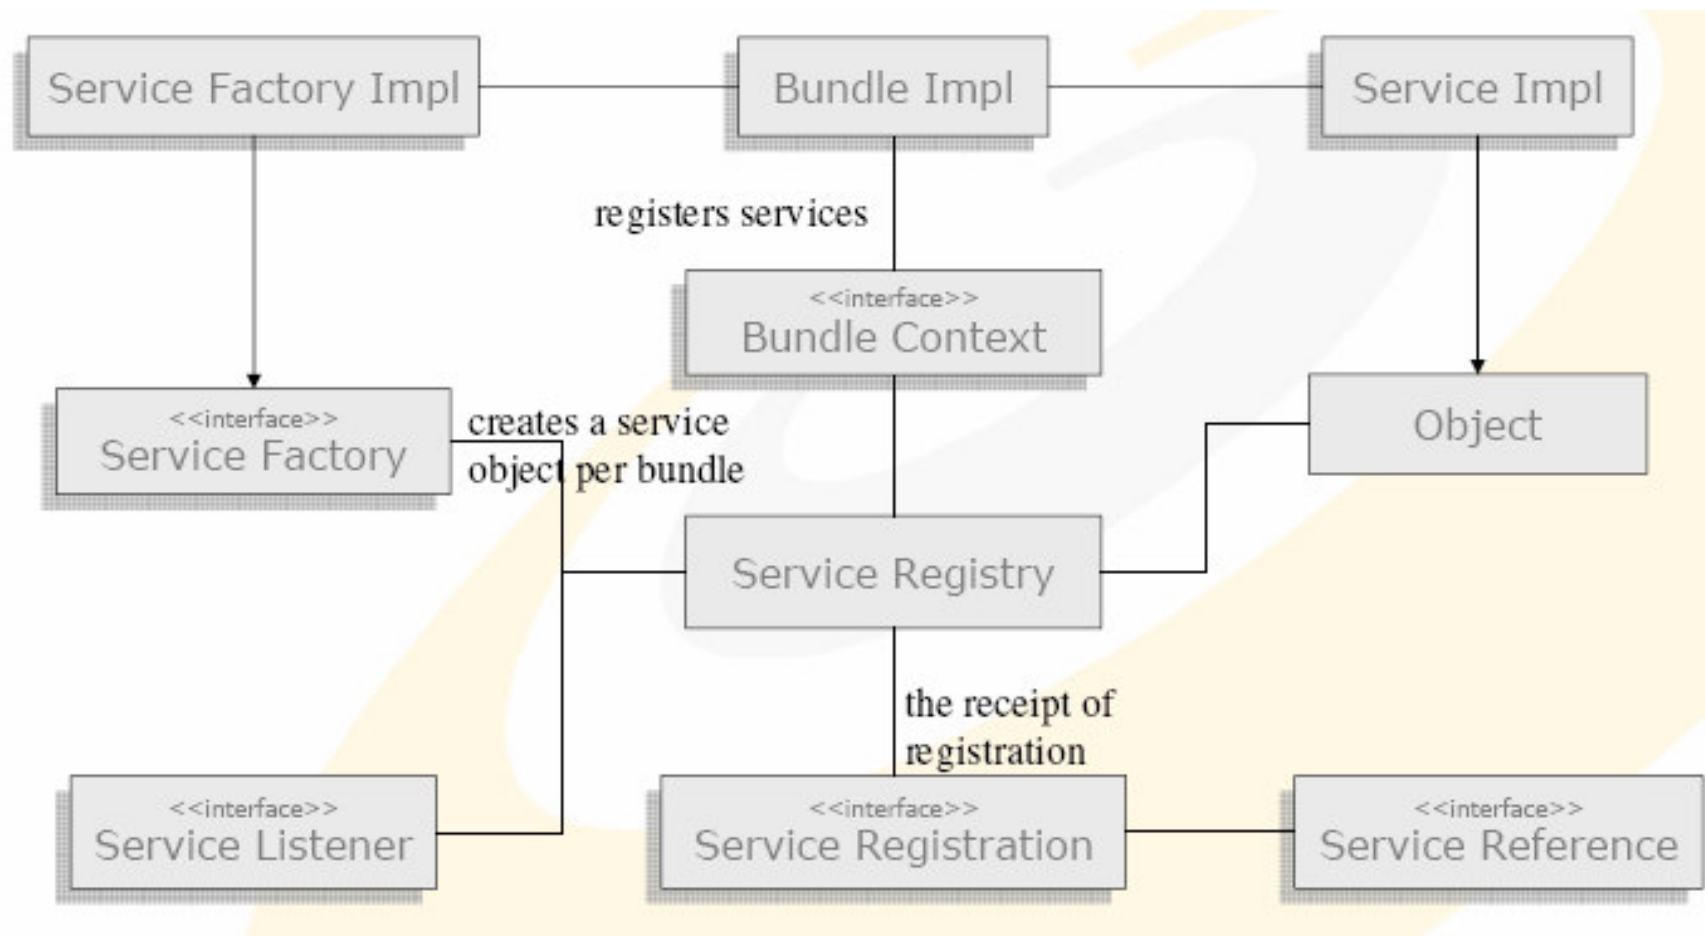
Service Factory Impl

Bundle Impl

Service Impl

registers services

<<interface>>
Bundle Context

<<interface>>
Service Factory

creates a service object per bundle

Object

Service Registry

the receipt of registration

<<interface>>
Service Listener

<<interface>>
Service Registration

<<interface>>
Service Reference